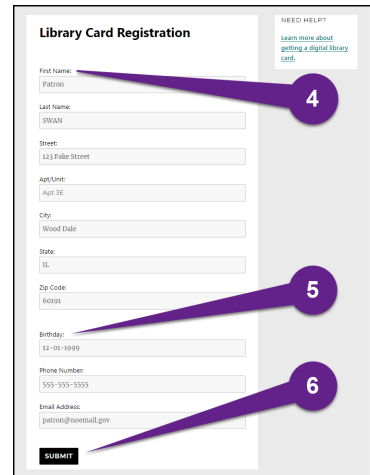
Library Card Registration

NEED HELP?

Learn more about getting a digital library card.

First Name:
Patron

Last Name:
SWAN

Street:
123 Fake Street

Apt/Unit:
Apt 3E

City:
Wood Dale

State:
IL

Zip Code:
60191

Birthday:
12-01-1999

Phone Number:
555-555-5555

Email Address:
patron@noemail.gov

SUBMIT

4

5

6